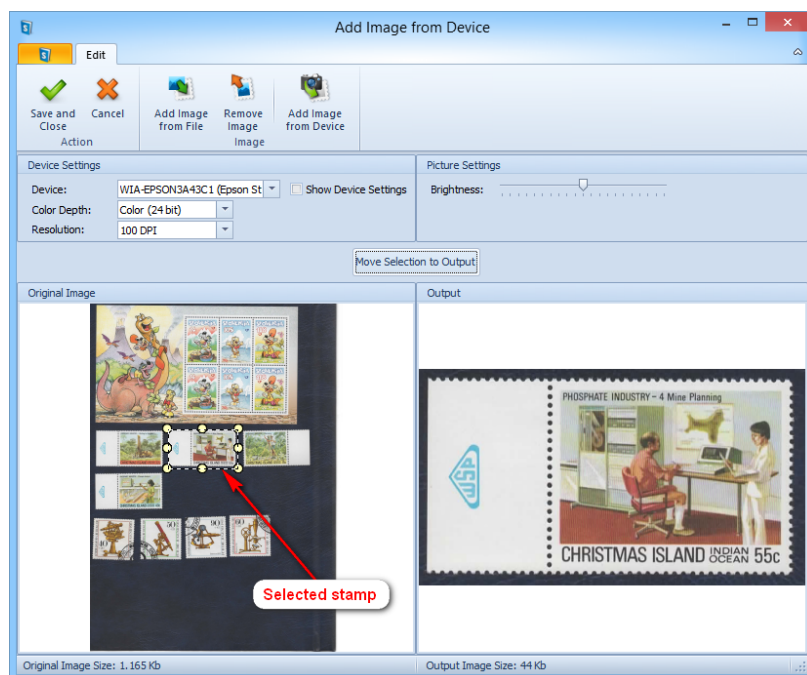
Add Image from Device

Edit

Save and Close
Cancel
Action
Add Image from File
Remove Image
Image
Add Image from Device

Device Settings
Device: WIA-EPSON3A43C1 (Epson St
Show Device Settings
Color Depth: Color (24 bit)
Resolution: 100 DPI

Picture Settings
Brightness:

Move Selection to Output

Original Image

Selected stamp

Output

PHOSPHATE INDUSTRY - 4 Mine Planning
CHRISTMAS ISLAND INDIAN OCEAN 55c

Original Image Size: 1.165 Kb
Output Image Size: 44 Kb